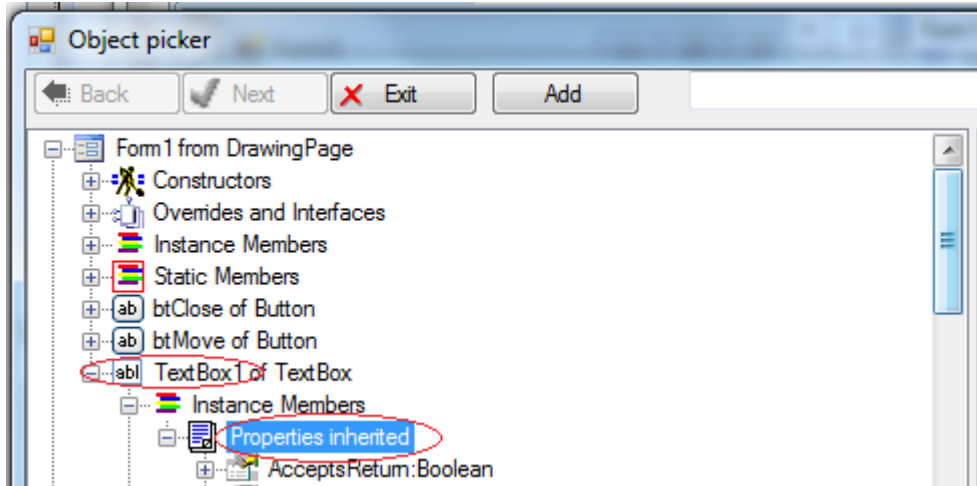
Object picker

Back
Next
Exit
Add

Form1 from DrawingPage
Constructors
Overrides and Interfaces
Instance Members
Static Members
ab btClose of Button
ab btMove of Button
abl TextBox1 of TextBox
Instance Members
Properties inherited
AcceptsReturn:Boolean